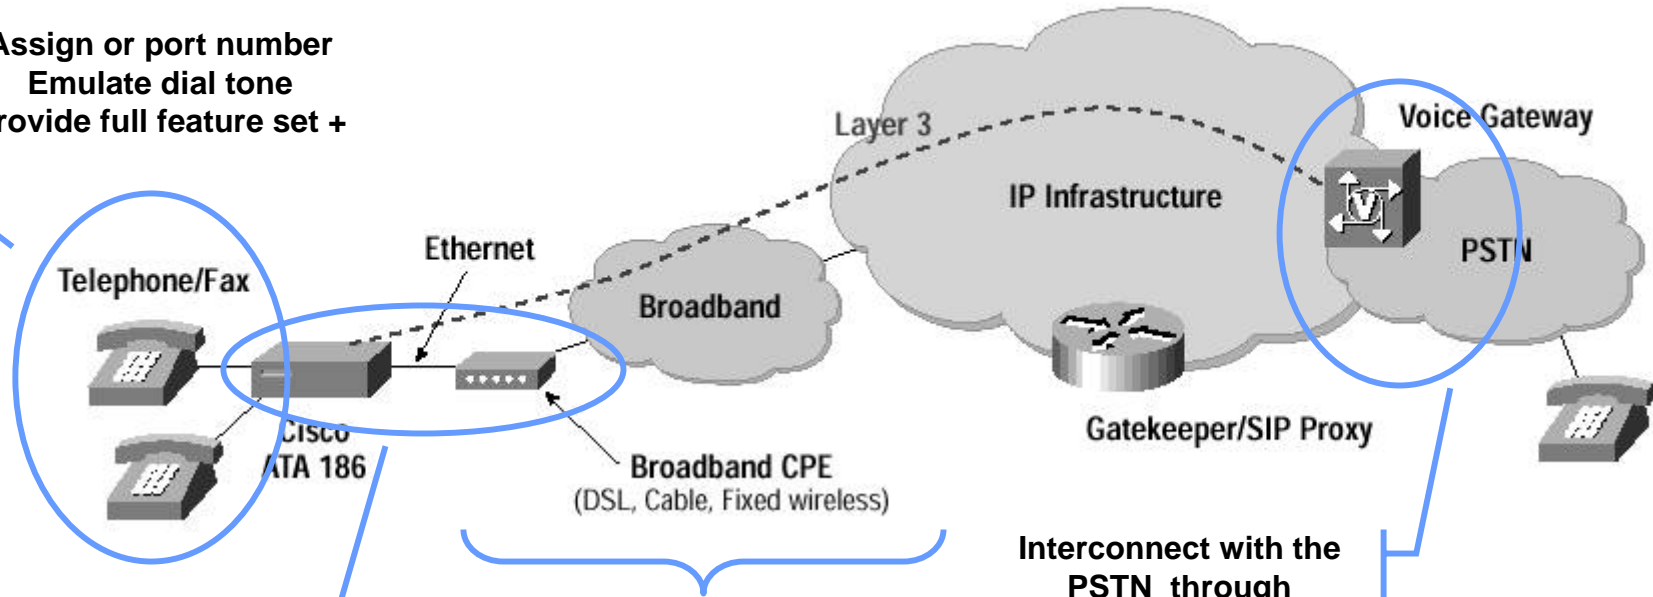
ssign or port number
Emulate dial tone
rovide full feature set +

Layer 3

Voice Gateway

IP Infrastructure

Ethernet

Telephone/Fax

PSTN

Broadband

Cisco
ATA 186

Gatekeeper/SIP Proxy

Broadband CPE
(DSL, Cable, Fixed wireless)

Interconnect with the
PSTN through